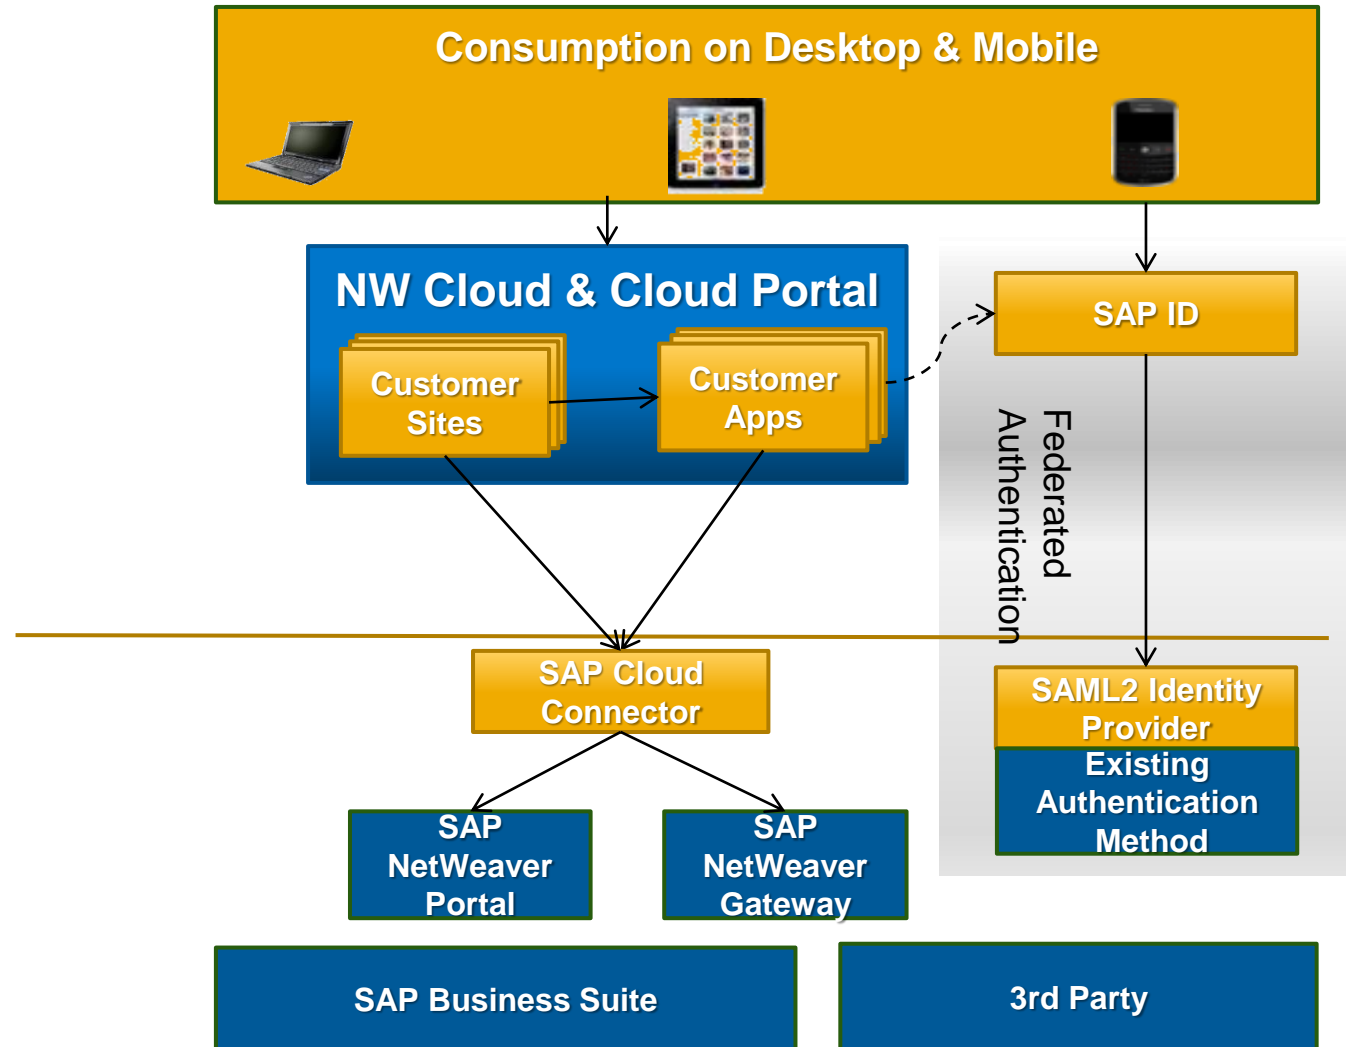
Consumption on Desktop & Mobile

NW Cloud & Cloud Portal

Customer Sites

Customer Apps

SAP ID

Federated Authentication

SAP Cloud Connector

SAML2 Identity Provider

Existing Authentication Method

SAP NetWeaver Portal

SAP NetWeaver Gateway

SAP Business Suite

3rd Party